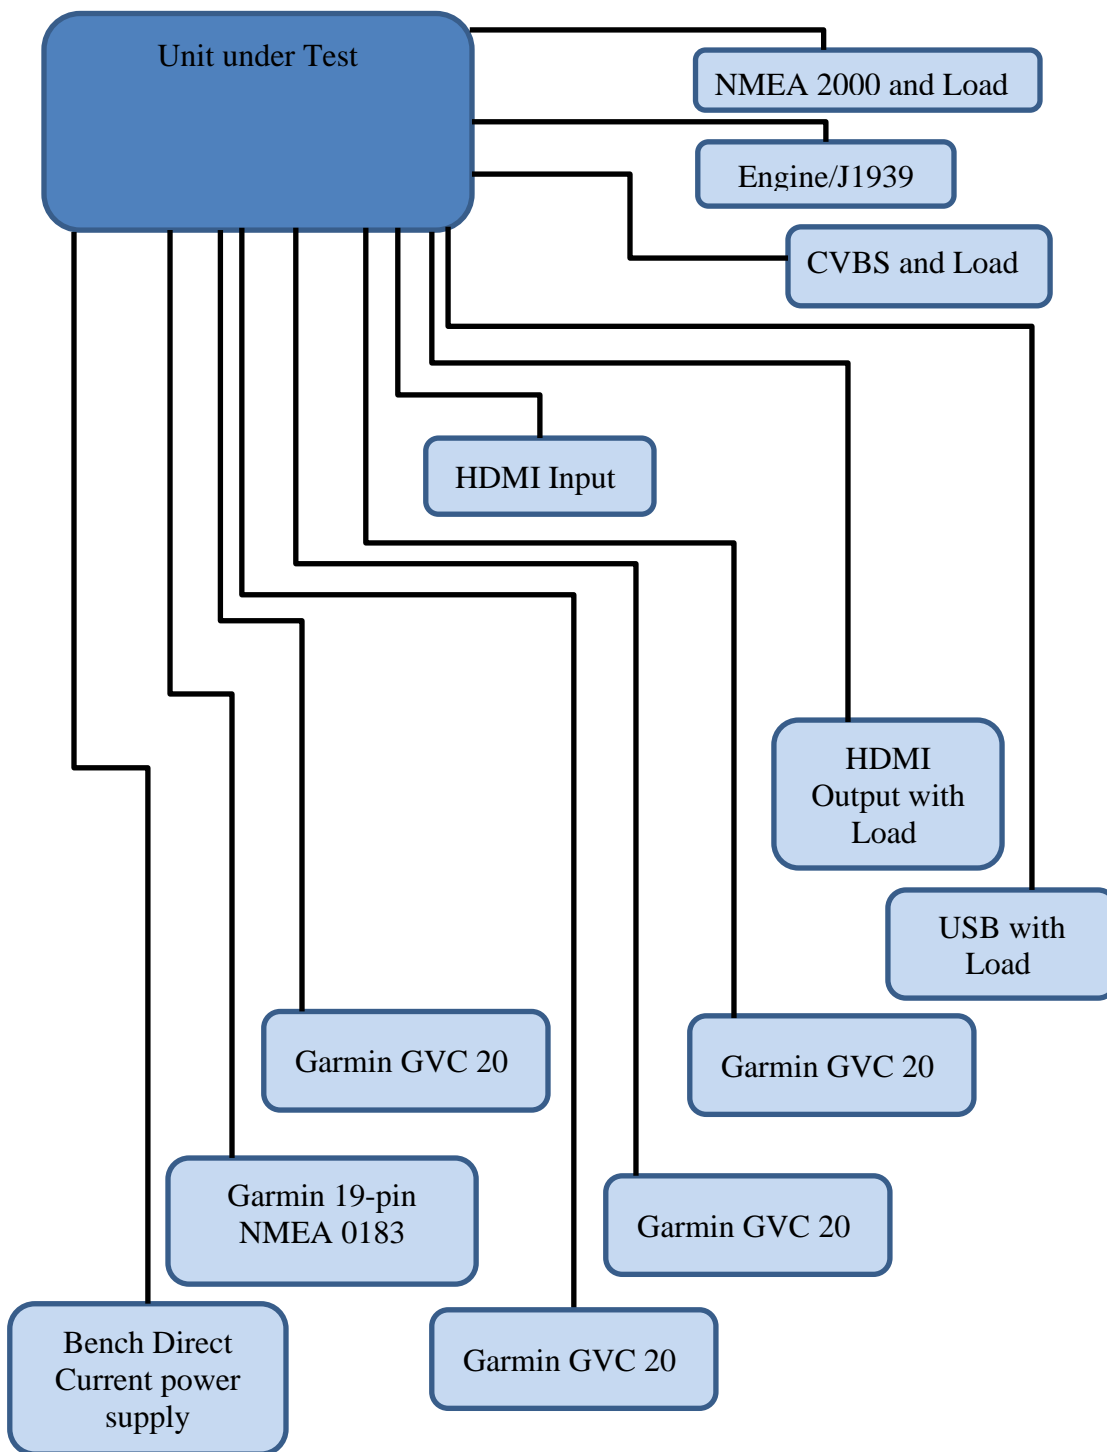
Unit under Test

NMEA 2000 and Load

Engine/J1939

CVBS and Load

HDMI Input

HDMI Output with Load

USB with Load

Garmin GVC 20

Garmin GVC 20

Garmin 19-pin NMEA 0183

Garmin GVC 20

Bench Direct Current power supply

Garmin GVC 20